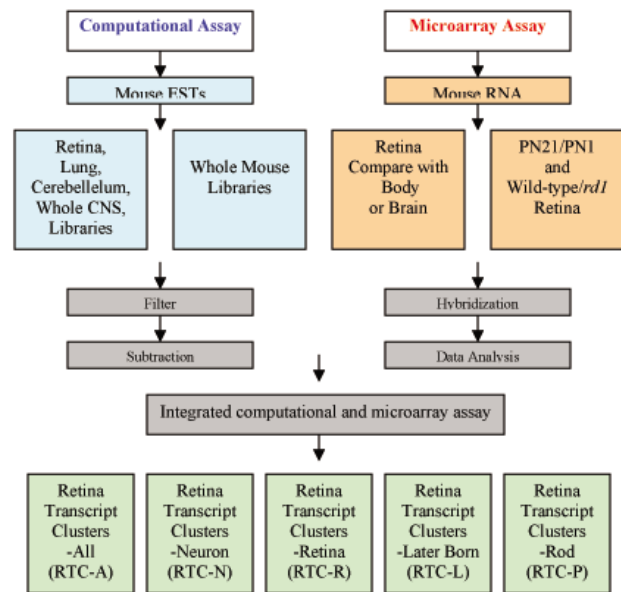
Computational Assay

Mouse ESTs

Retina, Lung, Cerebellelum, Whole CNS, Libraries

Whole Mouse Libraries

Filter

Subtraction

Microarray Assay

Mouse RNA

Retina Compare with Body or Brain

PN21/PN1 and Wild-type/*rd1* Retina

Hybridization

Data Analysis

Integrated computational and microarray assay

Retina Transcript Clusters -All (RTC-A)

Retina Transcript Clusters -Neuron (RTC-N)

Retina Transcript Clusters -Retina (RTC-R)

Retina Transcript Clusters -Later Born (RTC-L)

Retina Transcript Clusters -Rod (RTC-P)